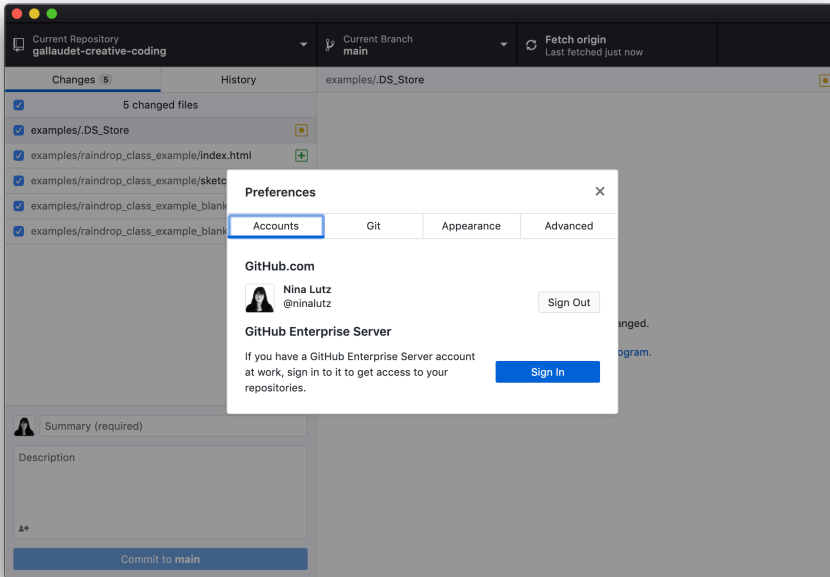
Current Repository
gallaudet-creative-coding

Current Branch
main

Fetch origin
Last fetched just now

Changes 5

History

examples/.DS_Store

5 changed files

examples/.DS_Store

examples/raindrop_class_example/index.html

examples/raindrop_class_example/sketc

examples/raindrop_class_example_blank

examples/raindrop_class_example_blank

Preferences

Accounts

Git

Appearance

Advanced

GitHub.com

Nina Lutz
@ninalutz

Sign Out

GitHub Enterprise Server

If you have a GitHub Enterprise Server account at work, sign in to it to get access to your repositories.

Sign In

anged.

ogram.

Summary (required)

Description

Commit to main